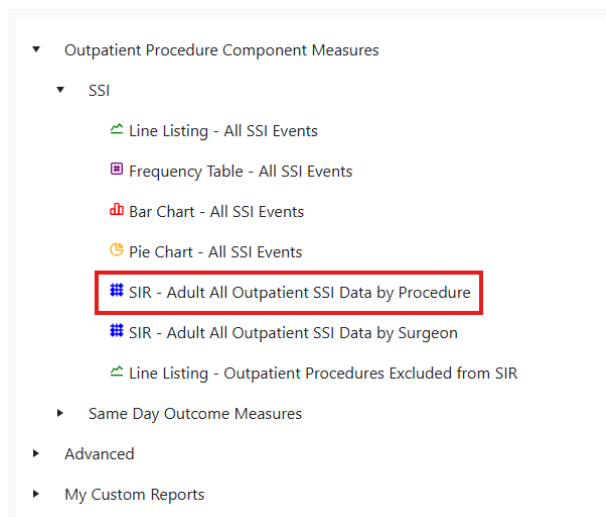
Outpatient Procedure Component Measures

SSI

Line Listing - All SSI Events

Frequency Table - All SSI Events

Bar Chart - All SSI Events

Pie Chart - All SSI Events

SIR - Adult All Outpatient SSI Data by Procedure

SIR - Adult All Outpatient SSI Data by Surgeon

Line Listing - Outpatient Procedures Excluded from SIR

Same Day Outcome Measures

Advanced

My Custom Reports